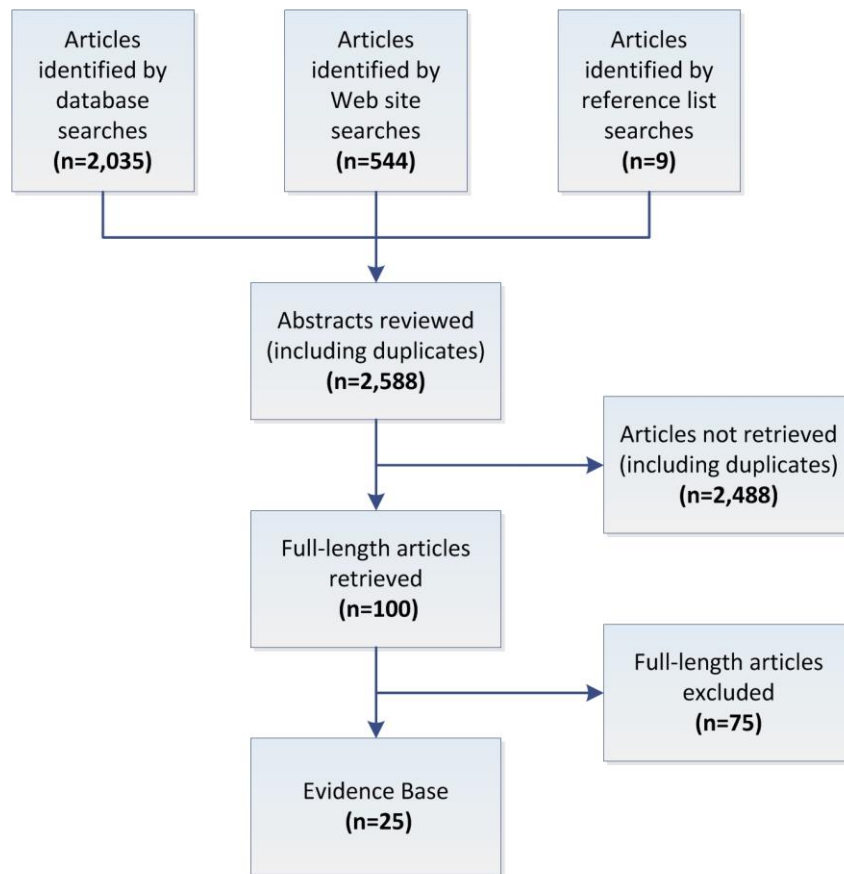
Articles identified by database searches
**(n=2,035)**

Articles identified by Web site searches
**(n=544)**

Articles identified by reference list searches
**(n=9)**

Abstracts reviewed (including duplicates)
**(n=2,588)**

Articles not retrieved (including duplicates)
**(n=2,488)**

Full-length articles retrieved
**(n=100)**

Full-length articles excluded
**(n=75)**

Evidence Base
**(n=25)**